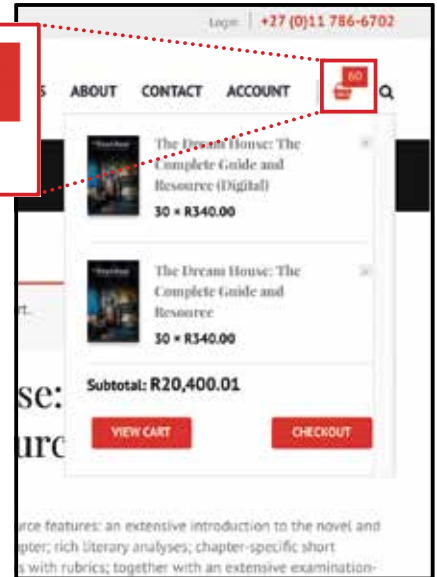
Login | +27 (0)11 786-6702

S ABOUT CONTACT ACCOUNT 60

The Dream House: The Complete Guide and Resource (Digital)

30 × R340.00

The Dream House: The Complete Guide and Resource

30 × R340.00

Subtotal: R20,400.01

VIEW CART

CHECKOUT

rt.

se:
urc

urce features: an extensive introduction to the novel and
pter; rich literary analyses; chapter-specific short
s with rubrics; together with an extensive examination-